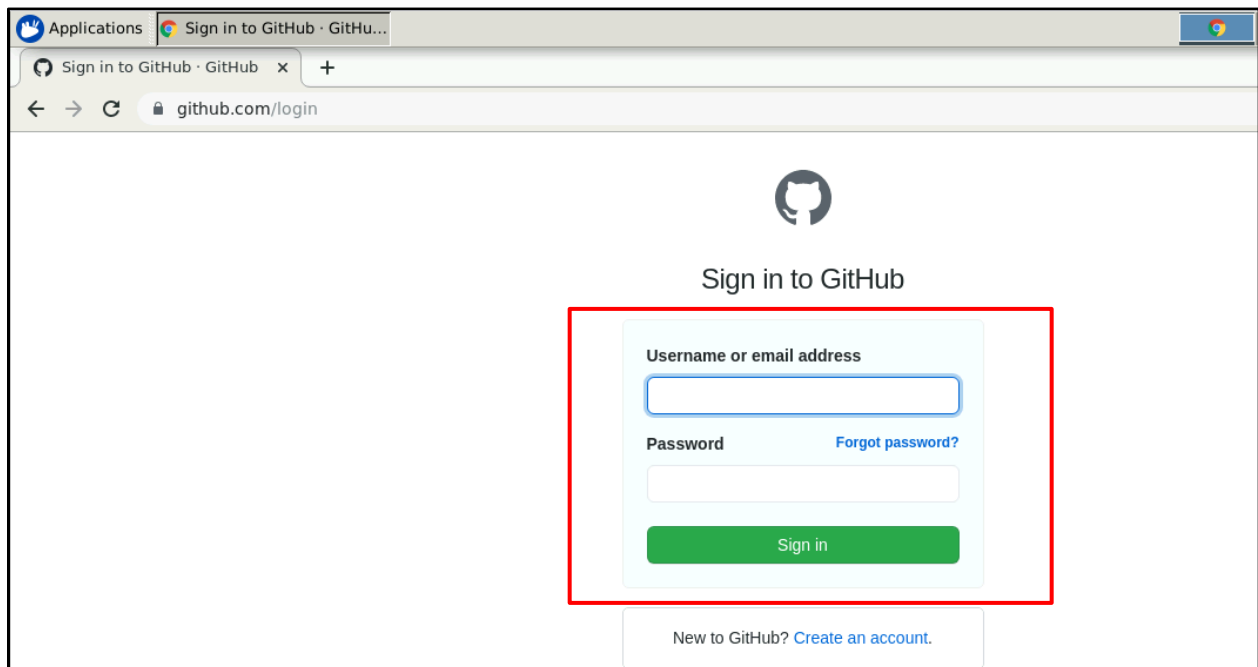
Applications Sign in to GitHub · GitHu...

Sign in to GitHub · GitHub ×
+

github.com/login

Sign in to GitHub

Username or email address

Password
Forgot password?

Sign in

New to GitHub? Create an account.